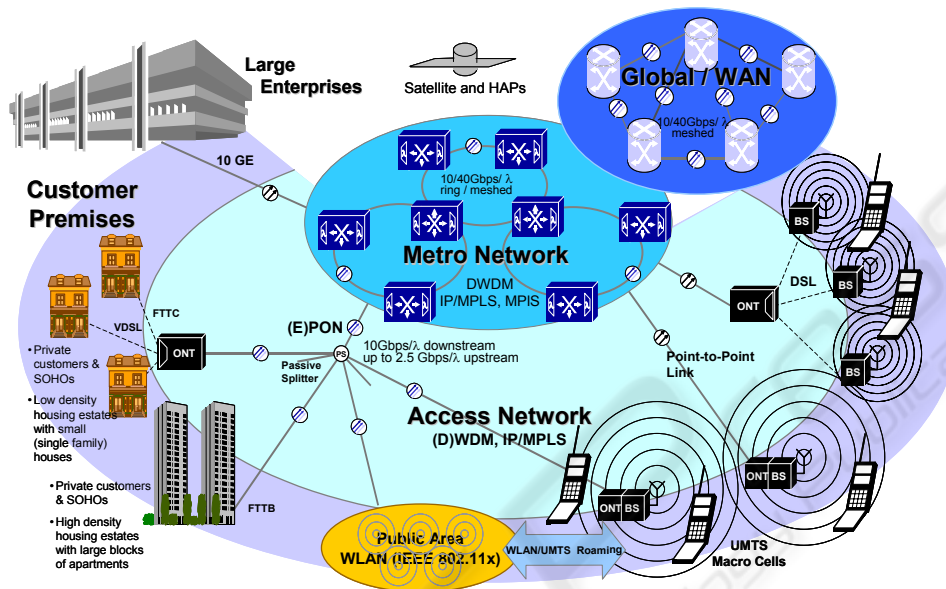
Large Enterprises

Satellite and HAPs

Global / WAN

10/40Gbps/ λ meshed

10 GE

10/40Gbps/ λ ring / meshed

Customer Premises

Metro Network

DWDM IP/MPLS, MPIS

BS

BS

DSL

ONT

BS

FTTC

VDSL

ONT

(E)PON

PS

10Gbps/λ downstream up to 2.5 Gbps/λ upstream

Passive Splitter

Point-to-Point Link

• Private customers & SOHOs

• Low density housing estates with small (single family) houses

Access Network

(D)WDM, IP/MPLS

ONT BS

ONT BS

• Private customers & SOHOs

• High density housing estates with large blocks of apartments

FTTB

Public Area WLAN (IEEE 802.11x)

WLAN/UMTS Roaming

UMTS Macro Cells